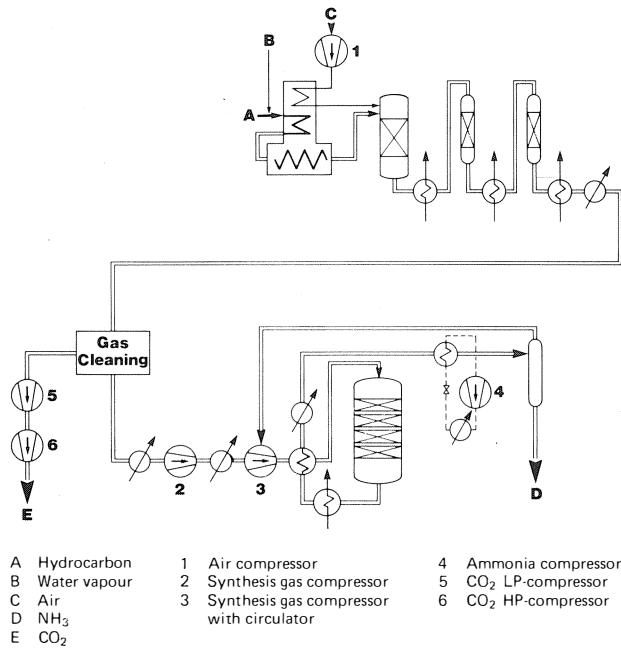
C
B
1
A

Gas Cleaning

5
6
E

2
3
4
D

A Hydrocarbon
B Water vapour
C Air
D $NH_3$
E $CO_2$

1 Air compressor
2 Synthesis gas compressor
3 Synthesis gas compressor with circulator

4 Ammonia compressor
5 $CO_2$ LP-compressor
6 $CO_2$ HP-compressor